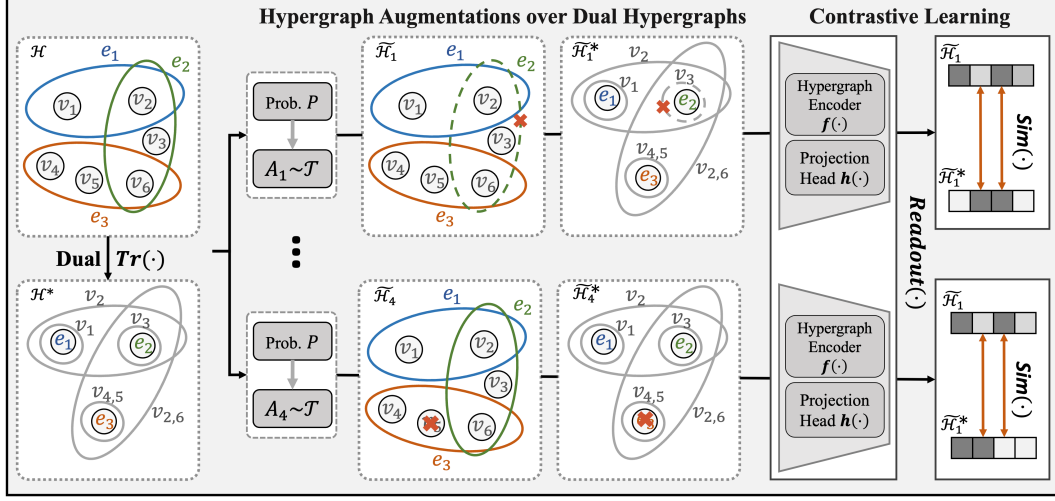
Hypergraph Augmentations over Dual Hypergraphs

Contrastive Learning

$\mathcal{H}$ $e_1$ $e_2$ $v_1$ $v_2$ $v_3$ $v_4$ $v_5$ $v_6$ $e_3$

Dual $Tr(\cdot)$

$\mathcal{H}^*$ $v_2$ $v_1$ $e_1$ $v_3$ $e_2$ $v_{4,5}$ $e_3$ $v_{2,6}$

Prob. $P$

$A_1 \sim \mathcal{T}$

Prob. $P$

$A_4 \sim \mathcal{T}$

$\widetilde{\mathcal{H}}_1$ $e_1$ $e_2$ $v_1$ $v_2$ $v_3$ $v_4$ $v_5$ $v_6$ $e_3$

$\widetilde{\mathcal{H}}_1^*$ $v_2$ $v_1$ $e_1$ $v_3$ $e_2$ $v_{4,5}$ $e_3$ $v_{2,6}$

$\widetilde{\mathcal{H}}_4$ $e_1$ $e_2$ $v_1$ $v_2$ $v_3$ $v_4$ $v_6$ $e_3$

$\widetilde{\mathcal{H}}_4^*$ $v_2$ $v_1$ $e_1$ $v_3$ $e_2$ $v_{4,5}$ $v_{2,6}$

Hypergraph Encoder $\boldsymbol{f}(\cdot)$

Projection Head $\boldsymbol{h}(\cdot)$

Hypergraph Encoder $\boldsymbol{f}(\cdot)$

Projection Head $\boldsymbol{h}(\cdot)$

Readout$(\cdot)$

$\widetilde{\mathcal{H}}_1$ $Sim(\cdot)$ $\widetilde{\mathcal{H}}_1^*$

$\widetilde{\mathcal{H}}_1$ $Sim(\cdot)$ $\widetilde{\mathcal{H}}_1^*$